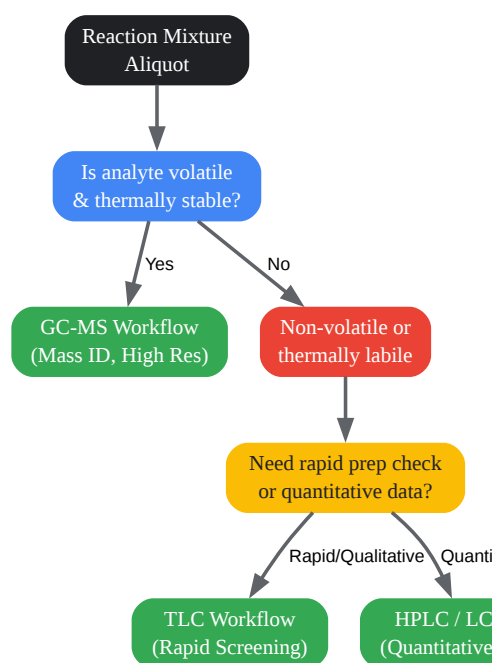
Reaction Mixture Aliquot

Is analyte volatile & thermally stable?

Yes

No

GC-MS Workflow (Mass ID, High Res)

Non-volatile or thermally labile

Need rapid prep check or quantitative data?

Rapid/Qualitative

Quanti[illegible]

TLC Workflow (Rapid Screening)

HPLC / LC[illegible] (Quantitative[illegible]